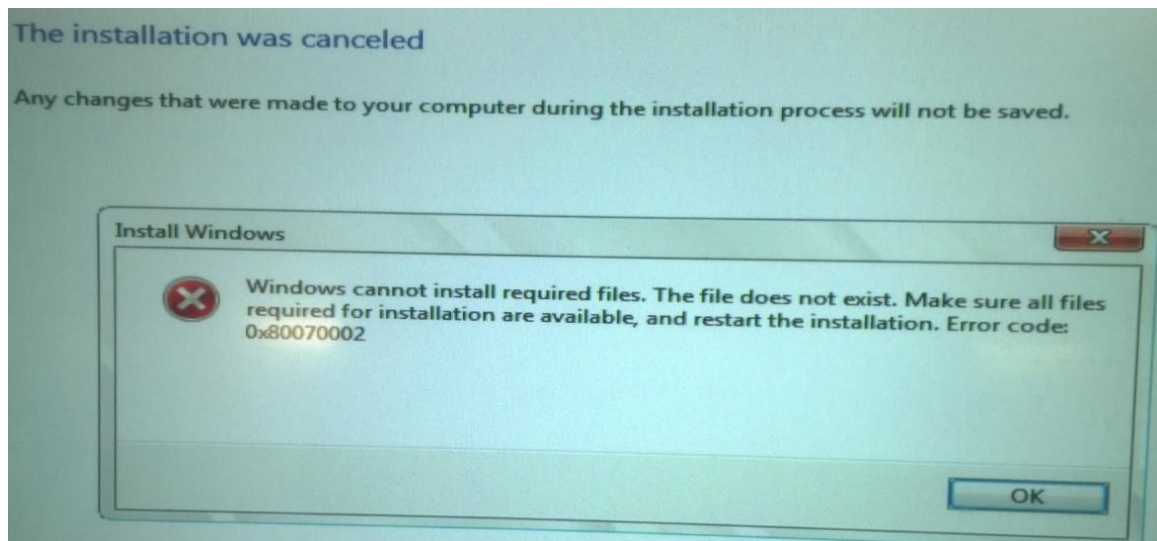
The installation was canceled

Any changes that were made to your computer during the installation process will not be saved.

Install Windows

Windows cannot install required files. The file does not exist. Make sure all files required for installation are available, and restart the installation. Error code: 0x80070002

OK